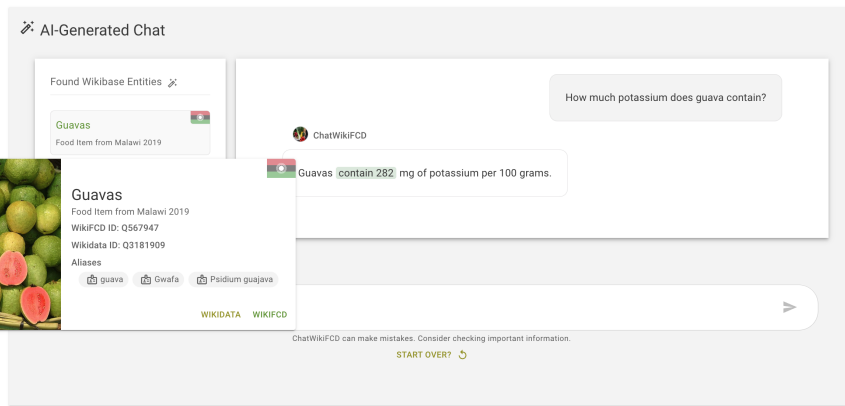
AI-Generated Chat

Found Wikibase Entities

Guavas
Food Item from Malawi 2019

Guavas
Food Item from Malawi 2019
WikiFCD ID: Q567947
Wikidata ID: Q3181909
Aliases
guava
Gwafa
Psidium guajava

WIKIDATA WIKIFCD

How much potassium does guava contain?

ChatWikiFCD

Guavas contain 282 mg of potassium per 100 grams.

ChatWikiFCD can make mistakes. Consider checking important information.

START OVER?